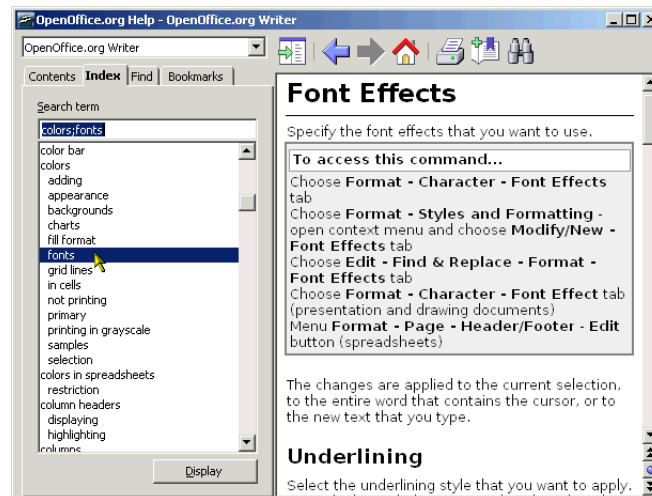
OpenOffice.org Help - OpenOffice.org Writer

OpenOffice.org Writer

Contents Index Find Bookmarks

Search term

colors;fonts

color bar
colors
adding
appearance
backgrounds
charts
fill format
fonts
grid lines
in cells
not printing
primary
printing in grayscale
samples
selection
colors in spreadsheets
restriction
column headers
displaying
highlighting
columns

Display

Font Effects

Specify the font effects that you want to use.

To access this command...

Choose **Format - Character - Font Effects** tab
Choose **Format - Styles and Formatting** - open context menu and choose **Modify/New - Font Effects** tab
Choose **Edit - Find & Replace - Format - Font Effects** tab
Choose **Format - Character - Font Effect** tab (presentation and drawing documents)
Menu **Format - Page - Header/Footer - Edit** button (spreadsheets)

The changes are applied to the current selection, to the entire word that contains the cursor, or to the new text that you type.

Underlining

Select the underlining style that you want to apply.